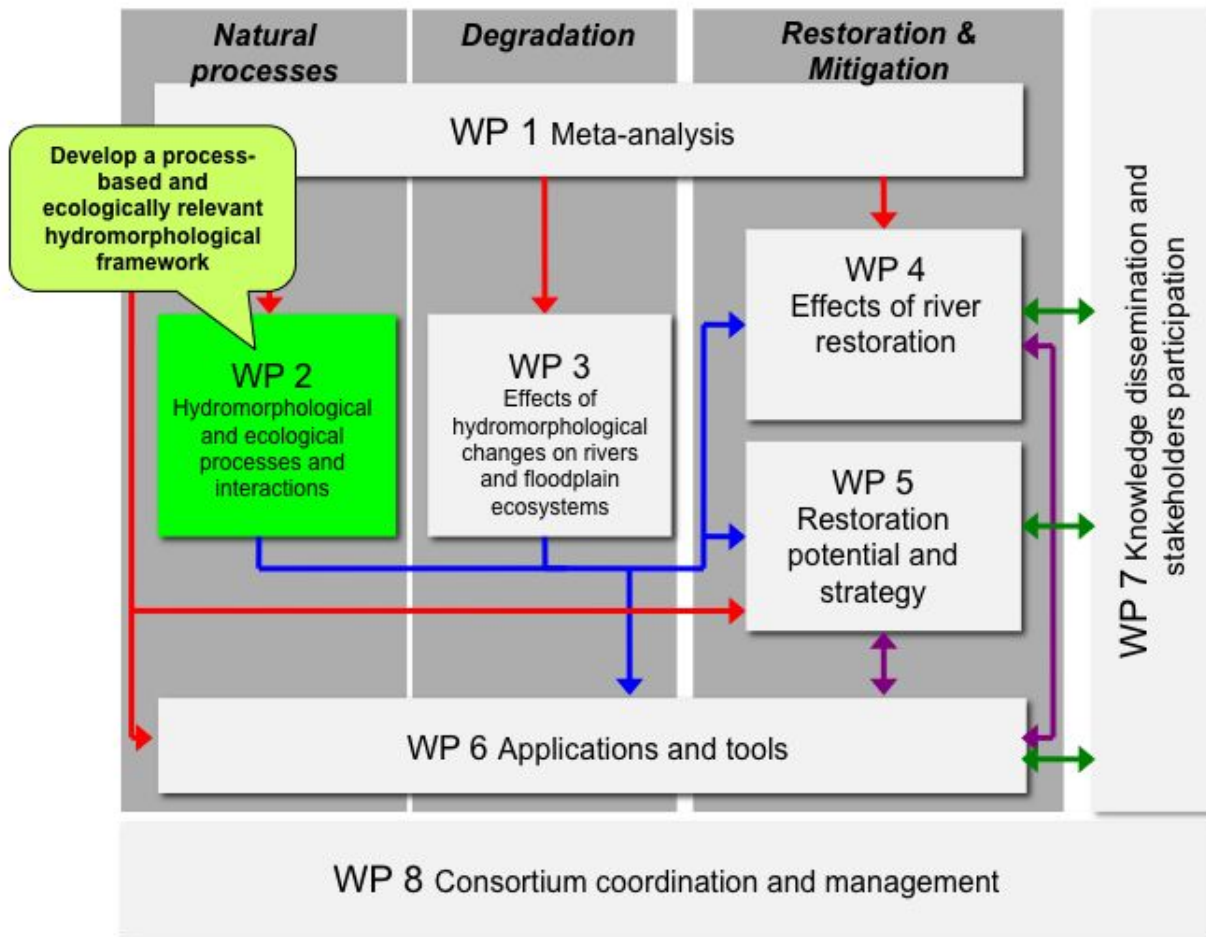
Natural processes

Degradation

Restoration & Mitigation

WP 1 Meta-analysis

Develop a process-based and ecologically relevant hydromorphological framework

WP 2 Hydromorphological and ecological processes and interactions

WP 3 Effects of hydromorphological changes on rivers and floodplain ecosystems

WP 4 Effects of river restoration

WP 5 Restoration potential and strategy

WP 6 Applications and tools

WP 7 Knowledge dissemination and stakeholders participation

WP 8 Consortium coordination and management